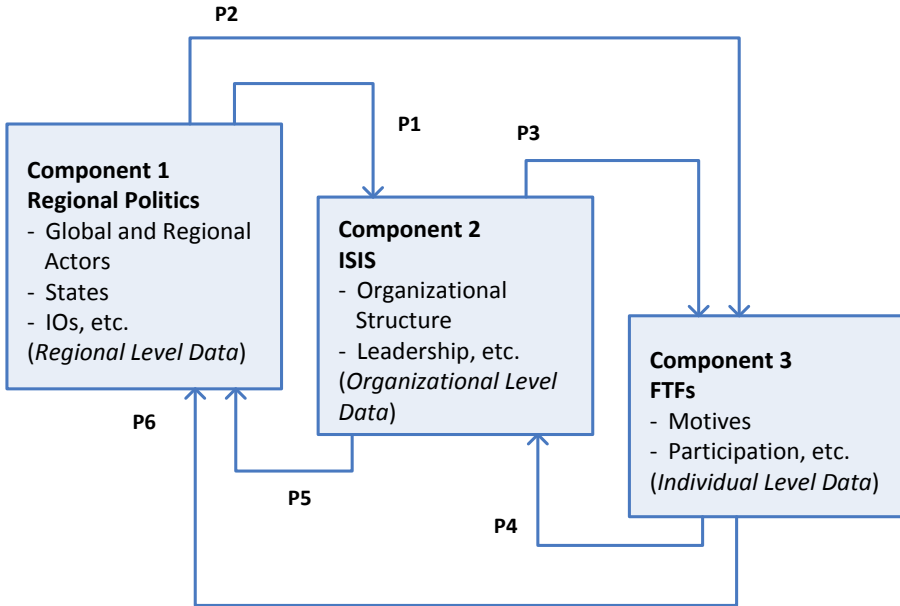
P2

P1

P3

**Component 1**
**Regional Politics**
- Global and Regional Actors
- States
- IOs, etc.
(*Regional Level Data*)

**Component 2**
**ISIS**
- Organizational Structure
- Leadership, etc.
(*Organizational Level Data*)

**Component 3**
**FTFs**
- Motives
- Participation, etc.
(*Individual Level Data*)

P6

P5

P4